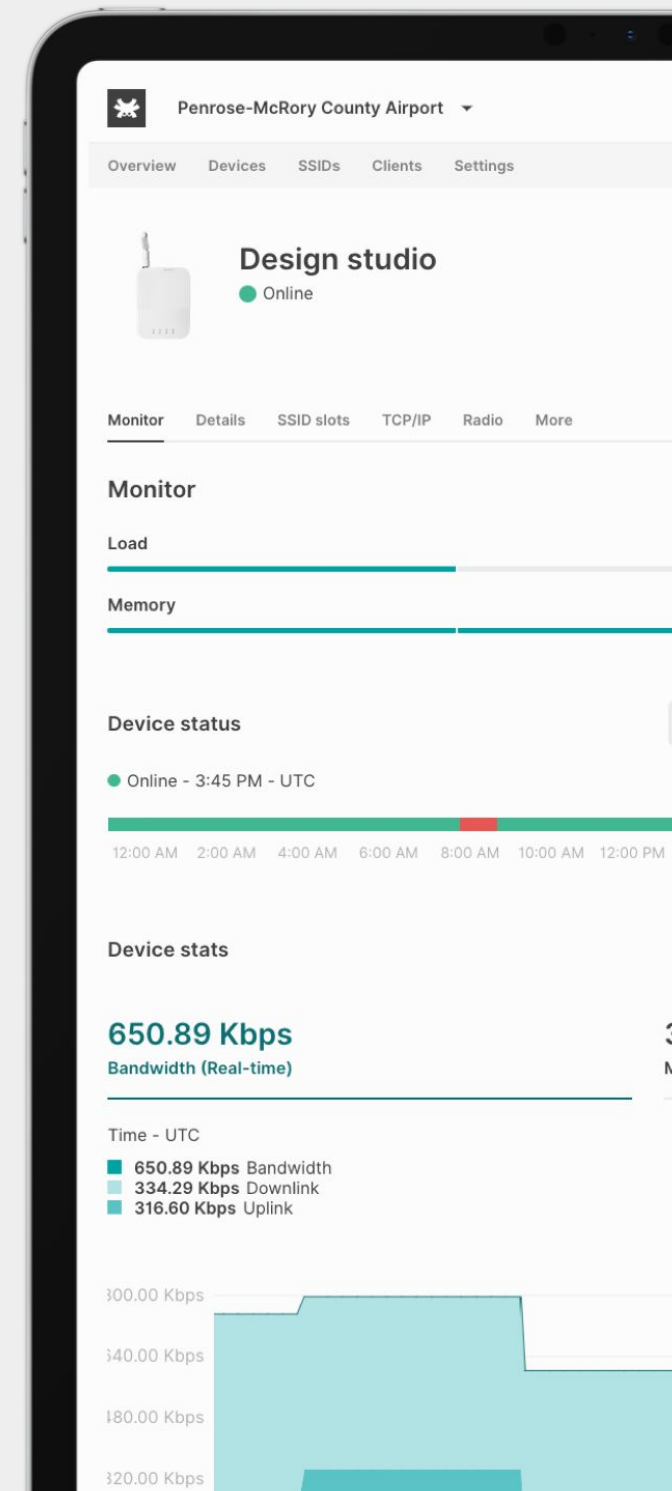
Penrose-McRory County Airport

Overview Devices SSIDs Clients Settings

Design studio

Online

Monitor Details SSID slots TCP/IP Radio More

Monitor

Load

Memory

Device status

Online - 3:45 PM - UTC

12:00 AM 2:00 AM 4:00 AM 6:00 AM 8:00 AM 10:00 AM 12:00 PM

Device stats

650.89 Kbps

Bandwidth (Real-time)

3

M

Time - UTC

650.89 Kbps Bandwidth
334.29 Kbps Downlink
316.60 Kbps Uplink

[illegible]00.00 Kbps
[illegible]40.00 Kbps
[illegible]80.00 Kbps
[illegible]20.00 Kbps